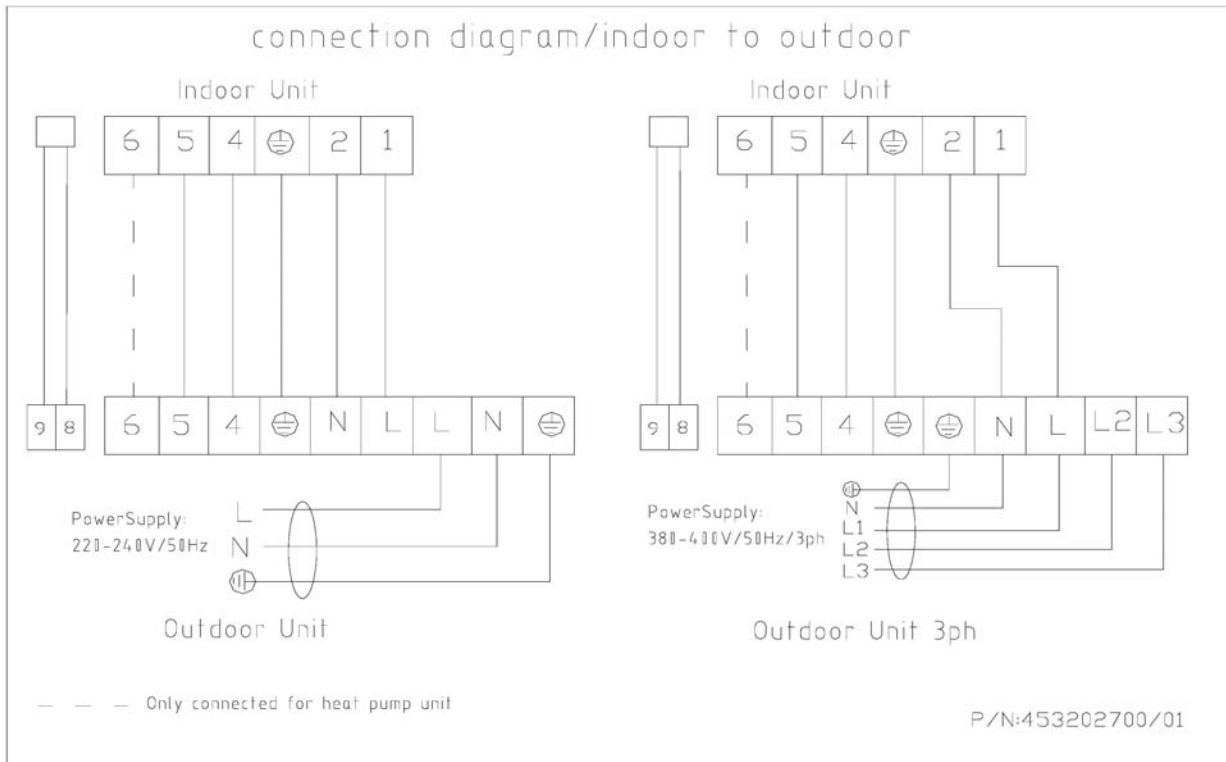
connection diagram/indoor to outdoor

Indoor Unit

6 5 4 ⊜ 2 1

9 8

6 5 4 ⊜ N L L N ⊜

PowerSupply:
220-240V/50Hz

L
N
⏚

Outdoor Unit

Indoor Unit

6 5 4 ⊜ 2 1

9 8

6 5 4 ⊜ ⊜ N L L2 L3

PowerSupply:
380-400V/50Hz/3ph

⏚
N
L1
L2
L3

Outdoor Unit 3ph

— — — Only connected for heat pump unit

P/N:453202700/01